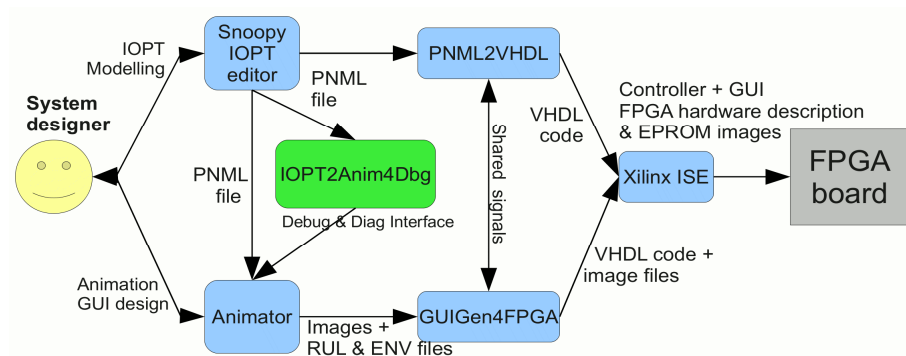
IOPT Modelling

Snoopy IOPT editor

PNML2VHDL

PNML file

System designer

IOPT2Anim4Dbg

Debug & Diag Interface

PNML file

VHDL code

Shared signals

Controller + GUI FPGA hardware description & EPROM images

Xilinx ISE

FPGA board

VHDL code + image files

Animation GUI design

Animator

Images + RUL & ENV files

GUIGen4FPGA